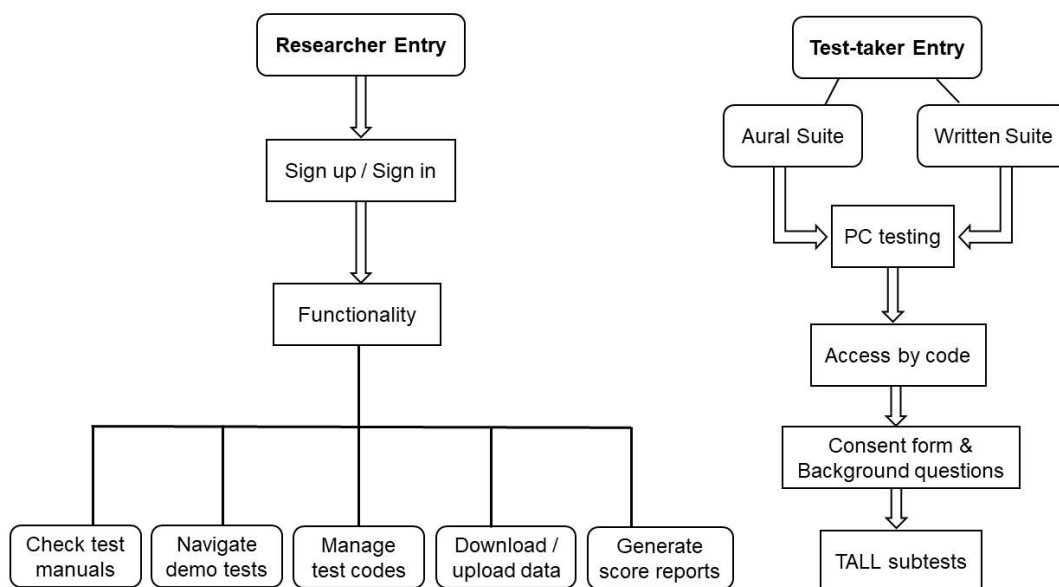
Researcher Entry

Sign up / Sign in

Functionality

Check test manuals

Navigate demo tests

Manage test codes

Download / upload data

Generate score reports

Test-taker Entry

Aural Suite

Written Suite

PC testing

Access by code

Consent form & Background questions

TALL subtests